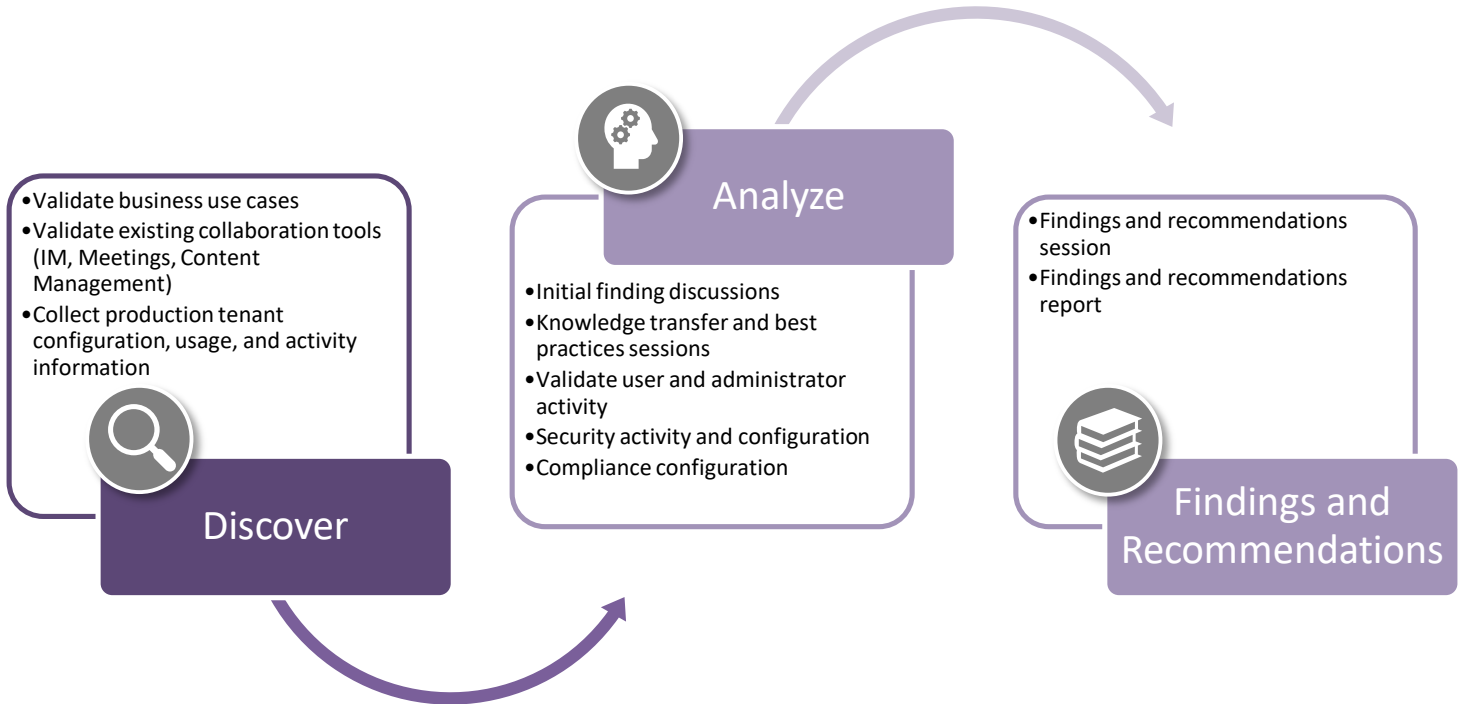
•Validate business use cases
•Validate existing collaboration tools (IM, Meetings, Content Management)
•Collect production tenant configuration, usage, and activity information

Discover

Analyze

•Initial finding discussions
•Knowledge transfer and best practices sessions
•Validate user and administrator activity
•Security activity and configuration
•Compliance configuration

•Findings and recommendations session
•Findings and recommendations report

Findings and Recommendations